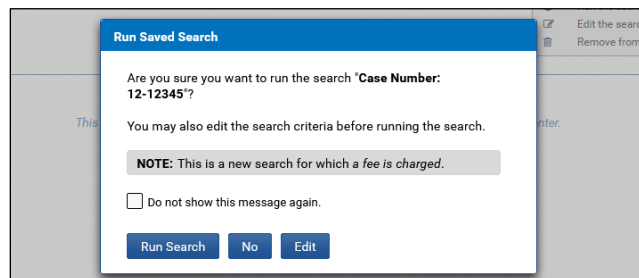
Edit the sear
Remove from

This

nter.

Run Saved Search

Are you sure you want to run the search "Case Number: 12-12345"?

You may also edit the search criteria before running the search.

NOTE: This is a new search for which a fee is charged.

Do not show this message again.

Run Search
No
Edit